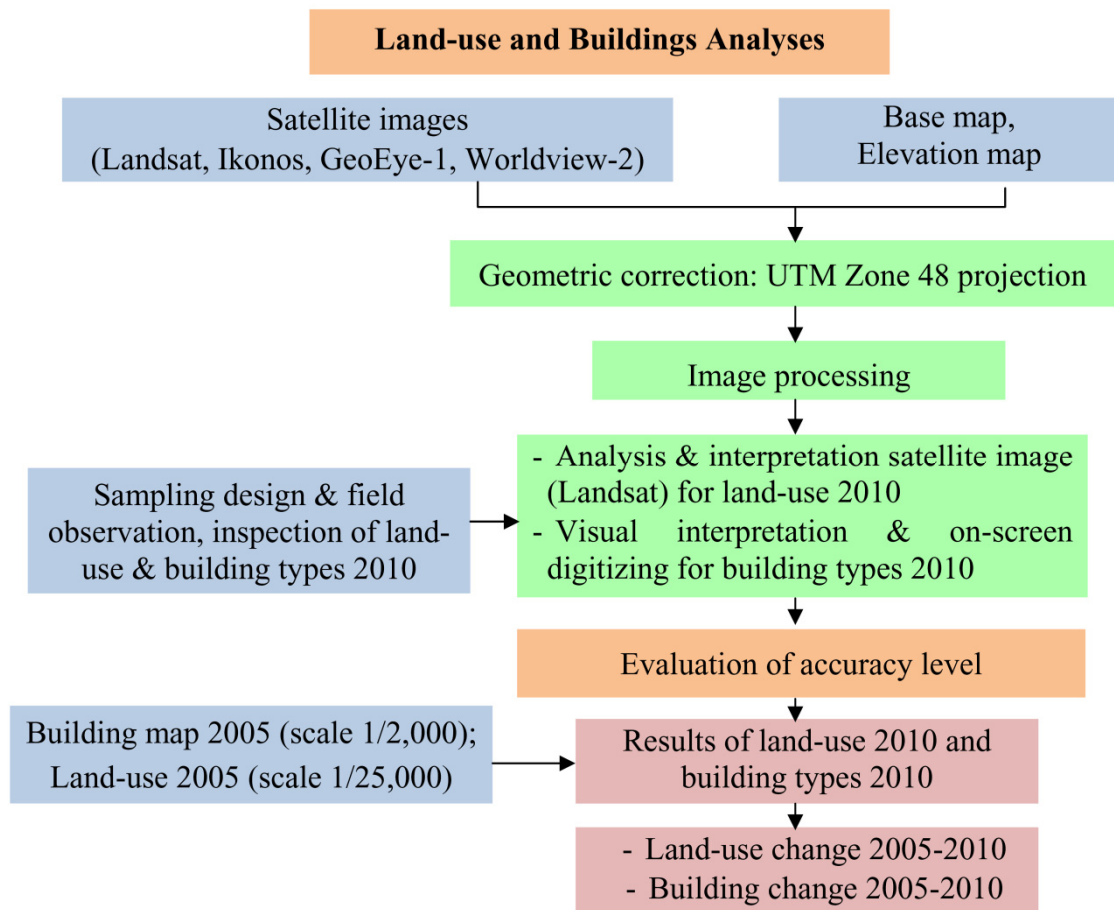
Land-use and Buildings Analyses

Satellite images
(Landsat, Ikonos, GeoEye-1, Worldview-2)

Base map,
Elevation map

Geometric correction: UTM Zone 48 projection

Image processing

Sampling design & field observation, inspection of land-use & building types 2010

- Analysis & interpretation satellite image (Landsat) for land-use 2010
- Visual interpretation & on-screen digitizing for building types 2010

Evaluation of accuracy level

Building map 2005 (scale 1/2,000);
Land-use 2005 (scale 1/25,000)

Results of land-use 2010 and building types 2010

- Land-use change 2005-2010
- Building change 2005-2010